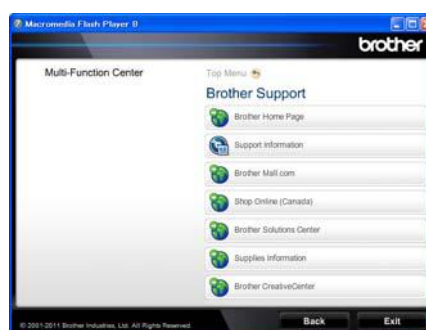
Macromedia Flash Player 8

brother

Multi-Function Center

Top Menu

Brother Support

Brother Home Page

Support Information

Brother Mall.com

Shop Online (Canada)

Brother Solutions Center

Supplies Information

Brother CreativeCenter

© 2001-2011 Brother Industries, Ltd. All Rights Reserved.

Back

Exit